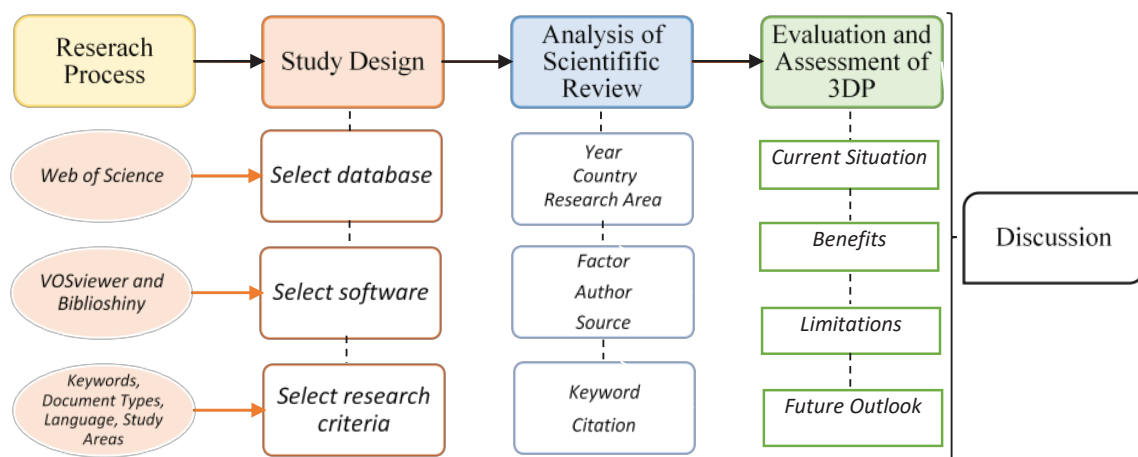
Reserach Process

Study Design

Analysis of Scientifific Review

Evaluation and Assessment of 3DP

Web of Science

Select database

Year
Country
Research Area

Current Situation

VOSviewer and Biblioshiny

Select software

Factor
Author
Source

Benefits

Discussion

Limitations

Keywords, Document Types, Language, Study Areas

Select research criteria

Keyword
Citation

Future Outlook